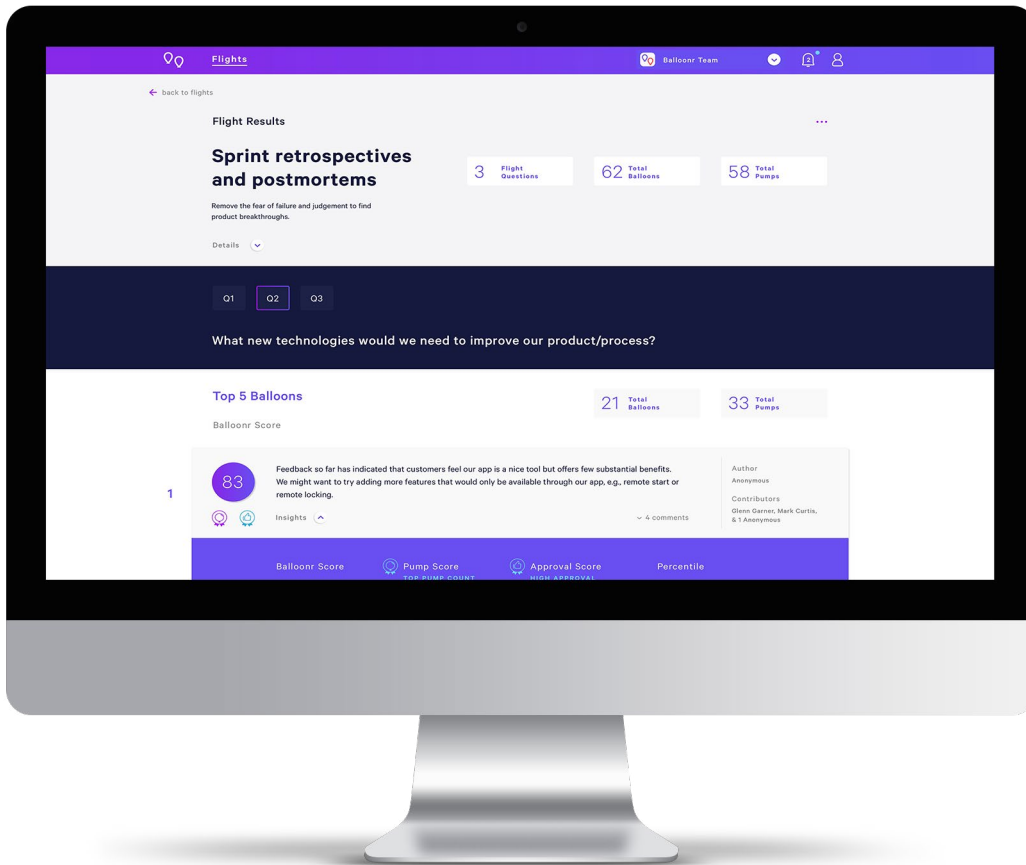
Flights

Balloonr Team

2

← back to flights

Flight Results

...

Sprint retrospectives and postmortems

Remove the fear of failure and judgement to find product breakthroughs.

Details

3 Flight Questions

62 Total Balloons

58 Total Pumps

Q1 Q2 Q3

What new technologies would we need to improve our product/process?

Top 5 Balloons

Balloonr Score

21 Total Balloons

33 Total Pumps

1

83

Feedback so far has indicated that customers feel our app is a nice tool but offers few substantial benefits. We might want to try adding more features that would only be available through our app, e.g., remote start or remote locking.

Insights

4 comments

Author
Anonymous

Contributors
Glenn Garner, Mark Curtis, & 1 Anonymous

Balloonr Score

Pump Score
TOP PUMP COUNT

Approval Score
HIGH APPROVAL

Percentile